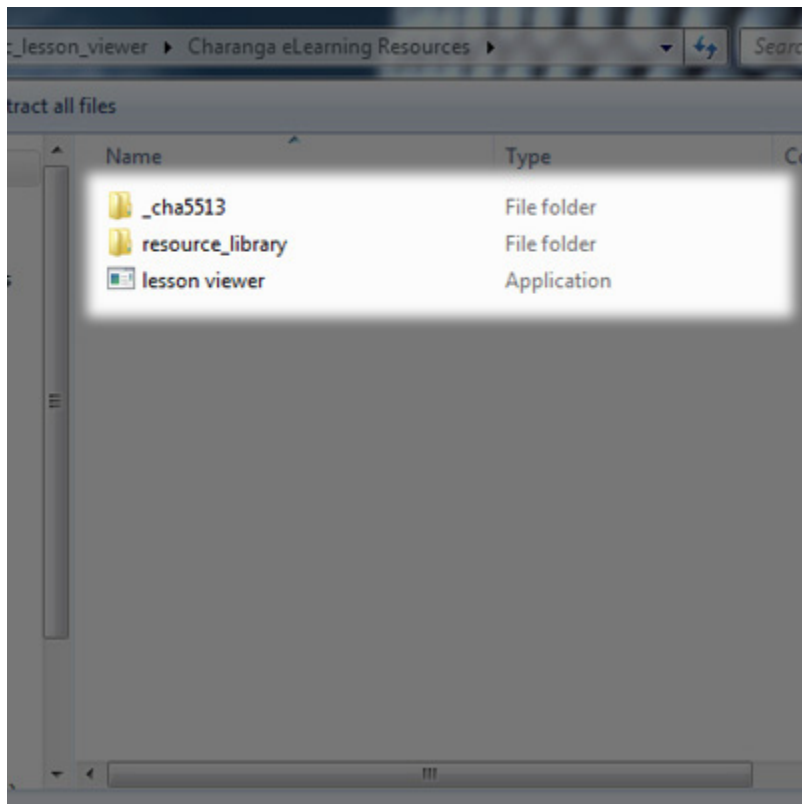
_lesson_viewer ▸ Charanga eLearning Resources ▸

Searc

tract all files

| Name | Type | C |
|---|---|---|
| _cha5513 | File folder | |
| resource_library | File folder | |
| lesson viewer | Application | |